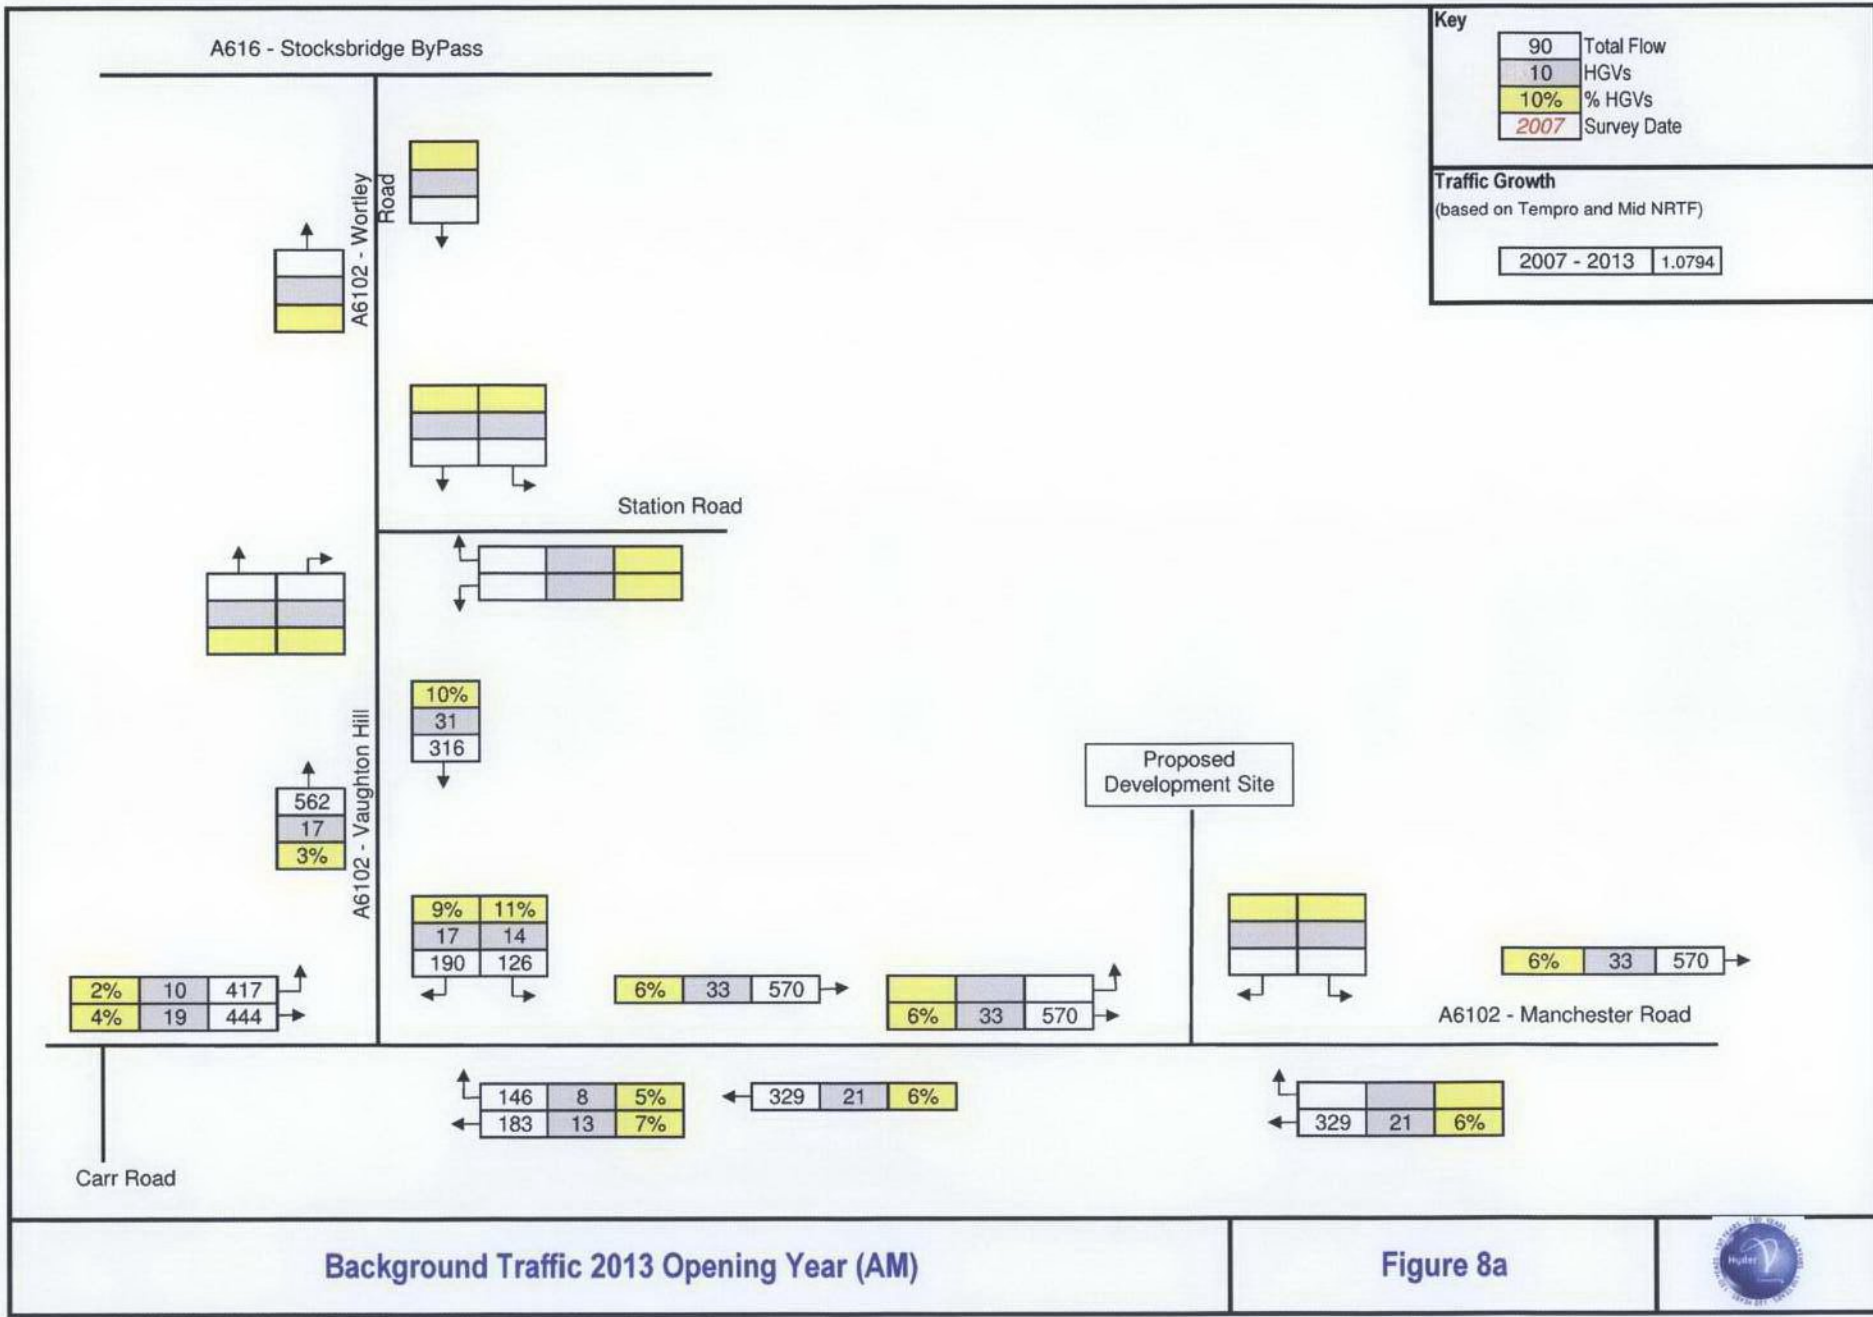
Key

| 90 | Total Flow |
|---|---|
| 10 | HGVs |
| 10% | % HGVs |
| 2007 | Survey Date |

Traffic Growth
(based on Tempro and Mid NRTF)

| 2007 - 2013 | 1.0794 |
|---|---|

A616 - Stocksbridge ByPass

A6102 - Wortley Road

Station Road

A6102 - Vaughton Hill

| 10% |
|---|
| 31 |
| 316 |

| 562 |
|---|
| 17 |
| 3% |

| 9% | 11% |
|---|---|
| 17 | 14 |
| 190 | 126 |

| 2% | 10 | 417 |
|---|---|---|
| 4% | 19 | 444 |

| 6% | 33 | 570 |
|---|---|---|

| 6% | 33 | 570 |
|---|---|---|

Proposed Development Site

| 6% | 33 | 570 |
|---|---|---|

A6102 - Manchester Road

| 146 | 8 | 5% |
|---|---|---|
| 183 | 13 | 7% |

| 329 | 21 | 6% |
|---|---|---|

| 329 | 21 | 6% |
|---|---|---|

Carr Road

Background Traffic 2013 Opening Year (AM)

Figure 8a

Hyder